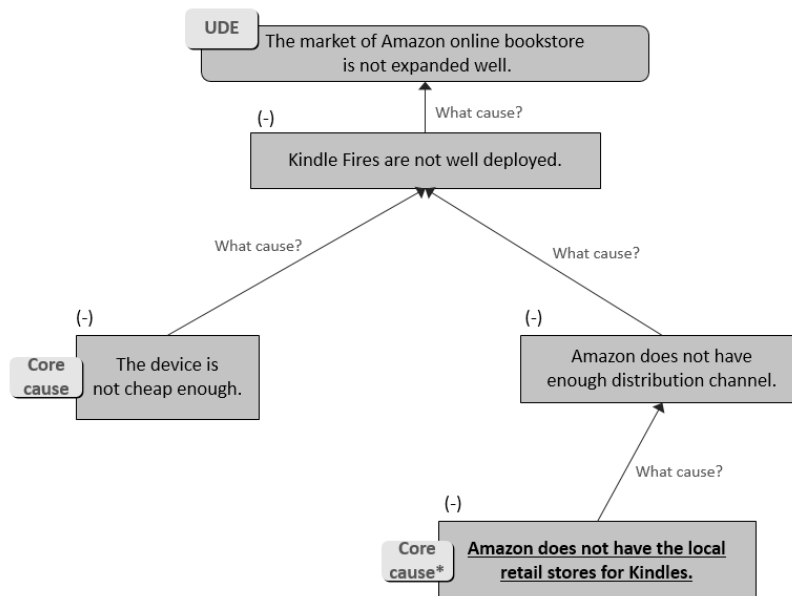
UDE
The market of Amazon online bookstore is not expanded well.

What cause?

(-)
Kindle Fires are not well deployed.

What cause?

What cause?

(-)
Core cause
The device is not cheap enough.

(-)
Amazon does not have enough distribution channel.

What cause?

(-)
Core cause*
**Amazon does not have the local retail stores for Kindles.**